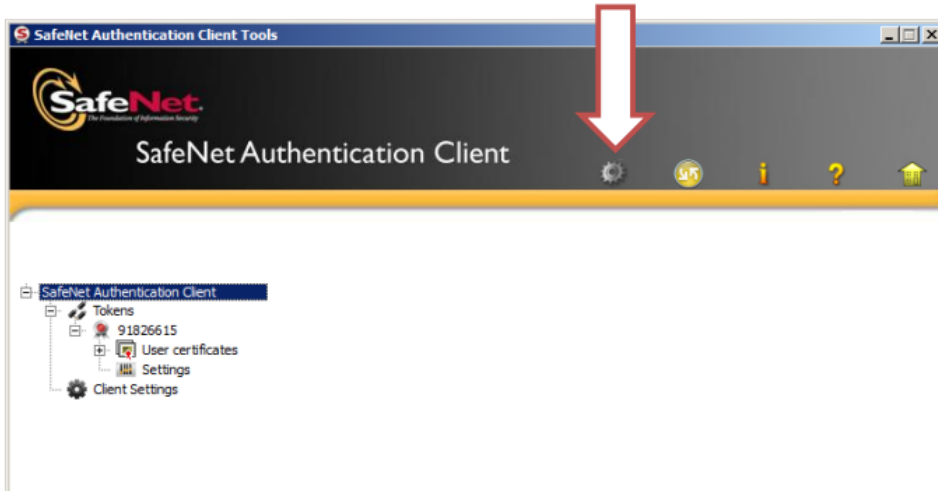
SafeNet Authentication Client Tools

SafeNet
The Foundation of Information Security

SafeNet Authentication Client

SafeNet Authentication Client
Tokens
91826615
User certificates
Settings
Client Settings